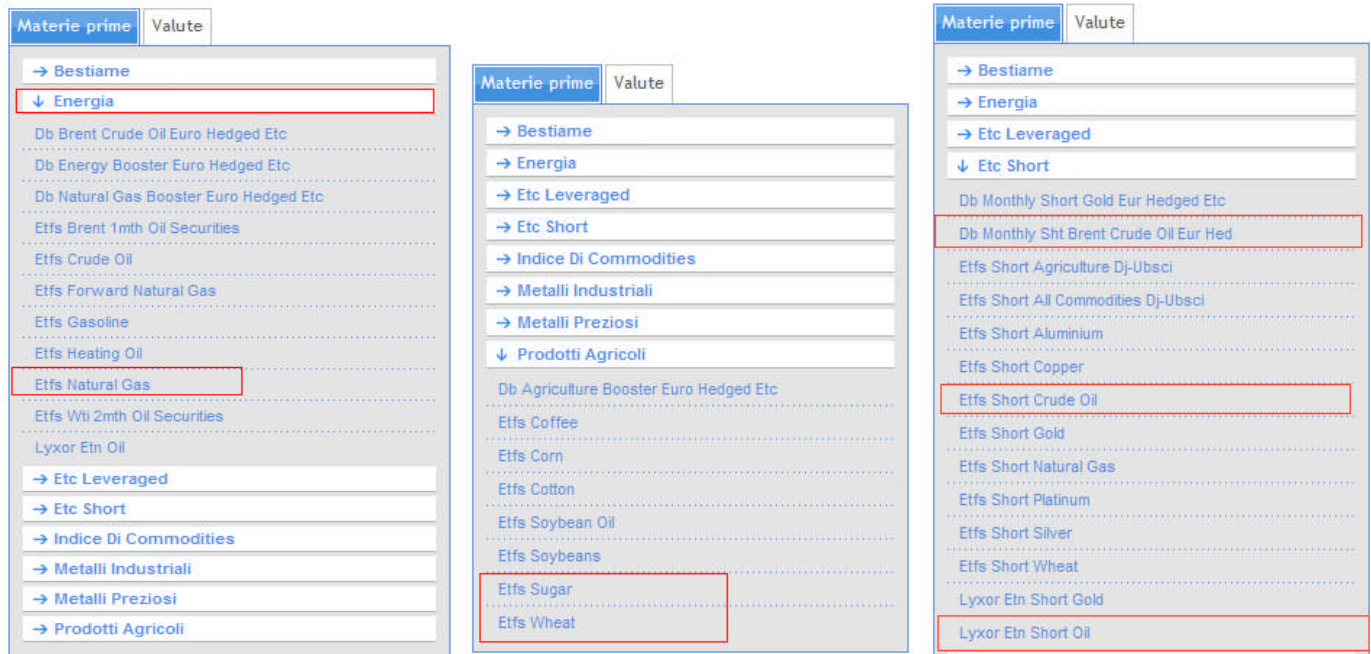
Materie prime
Valute

→ Bestiame
↓ Energia
Db Brent Crude Oil Euro Hedged Etc
Db Energy Booster Euro Hedged Etc
Db Natural Gas Booster Euro Hedged Etc
Etfs Brent 1mth Oil Securities
Etfs Crude Oil
Etfs Forward Natural Gas
Etfs Gasoline
Etfs Heating Oil
Etfs Natural Gas
Etfs Wti 2mth Oil Securities
Lyxor Etn Oil
→ Etc Leveraged
→ Etc Short
→ Indice Di Commodities
→ Metalli Industriali
→ Metalli Preziosi
→ Prodotti Agricoli

Materie prime
Valute

→ Bestiame
→ Energia
→ Etc Leveraged
→ Etc Short
→ Indice Di Commodities
→ Metalli Industriali
→ Metalli Preziosi
↓ Prodotti Agricoli
Db Agriculture Booster Euro Hedged Etc
Etfs Coffee
Etfs Corn
Etfs Cotton
Etfs Soybean Oil
Etfs Soybeans
Etfs Sugar
Etfs Wheat

Materie prime
Valute

→ Bestiame
→ Energia
→ Etc Leveraged
↓ Etc Short
Db Monthly Short Gold Eur Hedged Etc
Db Monthly Sht Brent Crude Oil Eur Hed
Etfs Short Agriculture Dj-Ubsci
Etfs Short All Commodities Dj-Ubsci
Etfs Short Aluminium
Etfs Short Copper
Etfs Short Crude Oil
Etfs Short Gold
Etfs Short Natural Gas
Etfs Short Platinum
Etfs Short Silver
Etfs Short Wheat
Lyxor Etn Short Gold
Lyxor Etn Short Oil